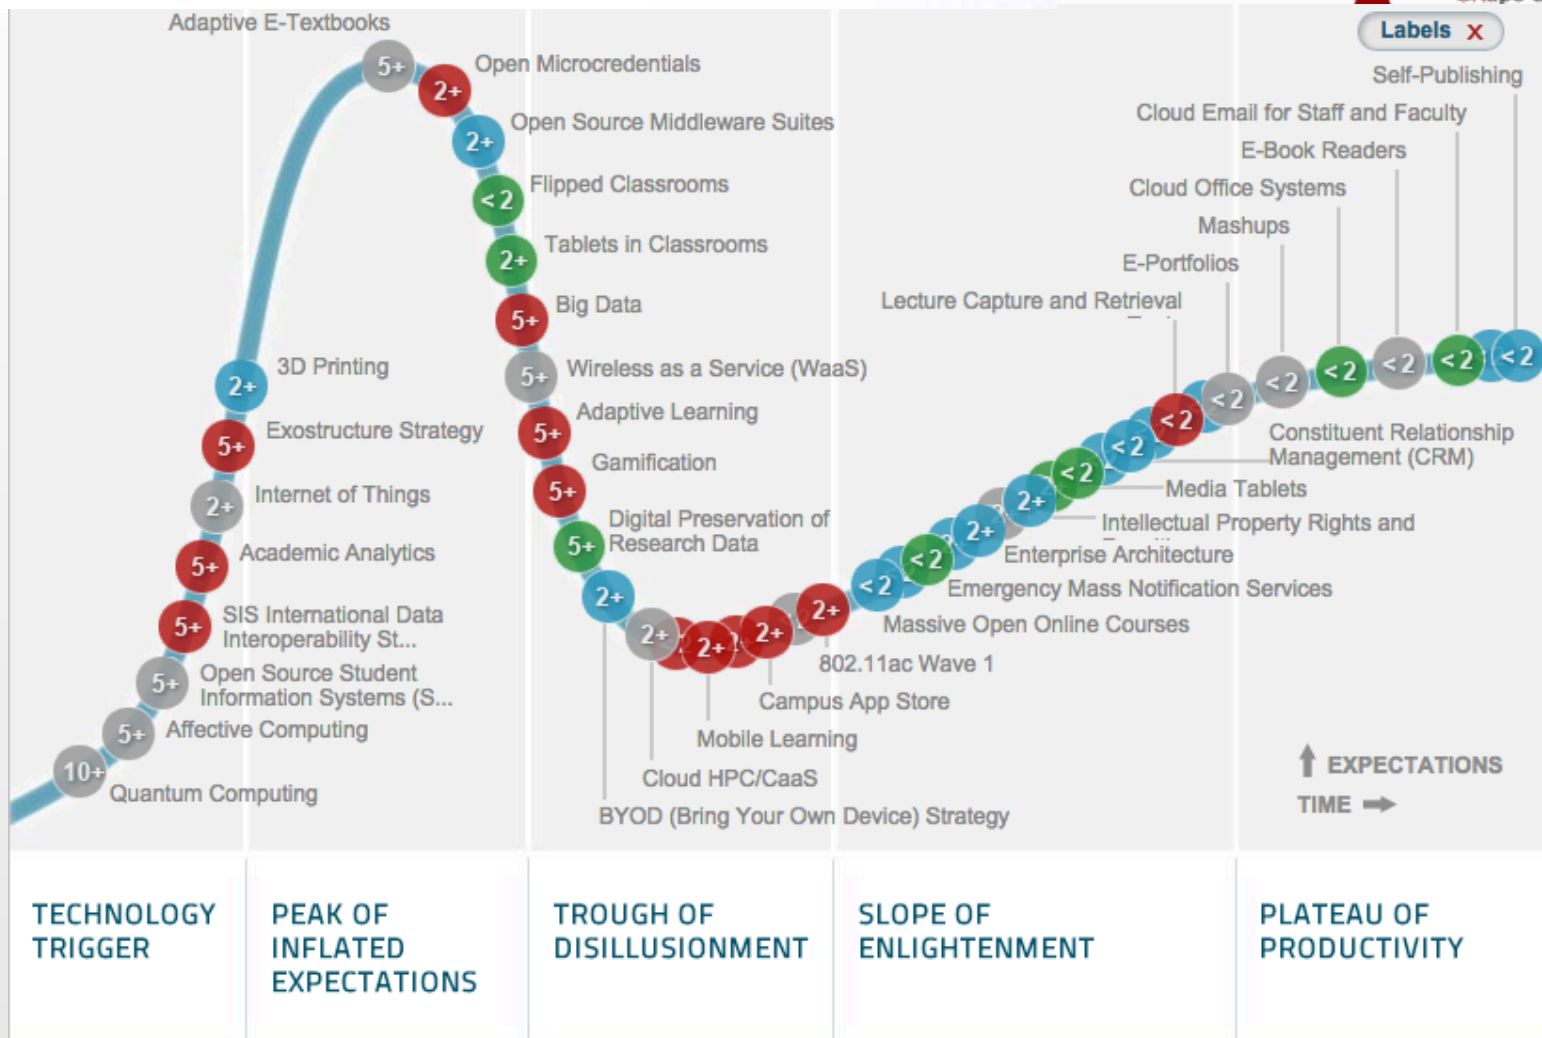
Labels X

Adaptive E-Textbooks 5+
Open Microcredentials 2+
Open Source Middleware Suites 2+
Flipped Classrooms < 2
Tablets in Classrooms 2+
Big Data 5+
Wireless as a Service (WaaS) 5+
Adaptive Learning 5+
Gamification 5+
Digital Preservation of Research Data 5+
3D Printing 2+
Exostructure Strategy 5+
Internet of Things 2+
Academic Analytics 5+
SIS International Data Interoperability St... 5+
Open Source Student Information Systems (S... 5+
Affective Computing 5+
Quantum Computing 10+
2+ 2+ 2+ 2+ 2+
BYOD (Bring Your Own Device) Strategy
Cloud HPC/CaaS
Mobile Learning
Campus App Store
802.11ac Wave 1
Massive Open Online Courses < 2
Emergency Mass Notification Services < 2
Enterprise Architecture 2+
Intellectual Property Rights and 2+
Media Tablets < 2
Constituent Relationship Management (CRM) < 2
Lecture Capture and Retrieval < 2
E-Portfolios < 2
Mashups < 2
Cloud Office Systems < 2
E-Book Readers < 2
Cloud Email for Staff and Faculty < 2
Self-Publishing < 2

EXPECTATIONS
TIME

TECHNOLOGY TRIGGER
PEAK OF INFLATED EXPECTATIONS
TROUGH OF DISILLUSIONMENT
SLOPE OF ENLIGHTENMENT
PLATEAU OF PRODUCTIVITY